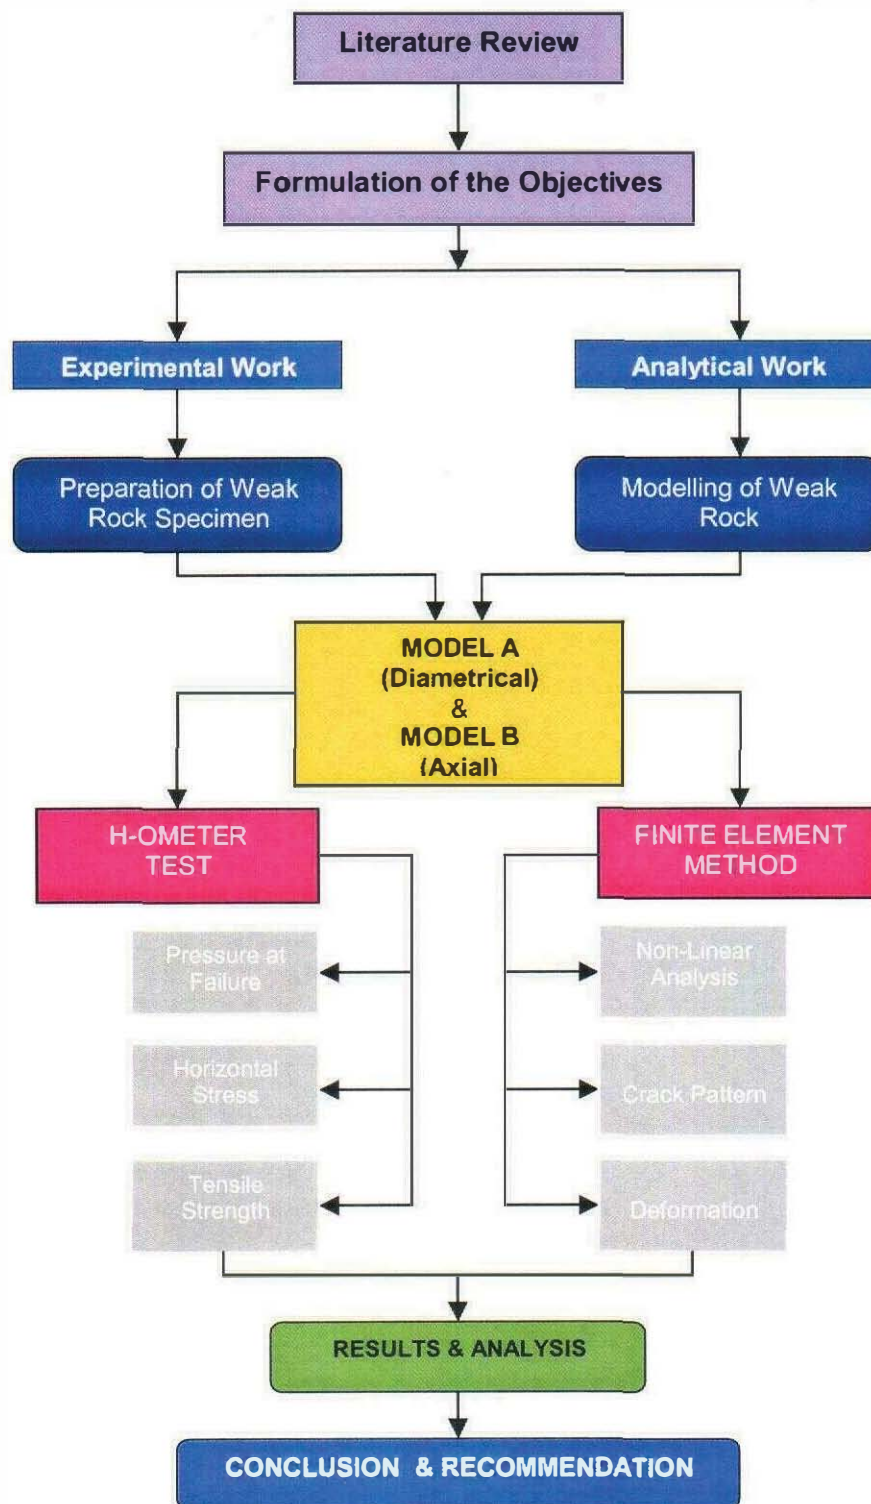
Literature Review

Formulation of the Objectives

Experimental Work

Analytical Work

Preparation of Weak Rock Specimen

Modelling of Weak Rock

MODEL A (Diametrical) & MODEL B (Axial)

H-OMETER TEST

FINITE ELEMENT METHOD

Pressure at Failure

Horizontal Stress

Tensile Strength

Non-Linear Analysis

Crack Pattern

Deformation

RESULTS & ANALYSIS

CONCLUSION & RECOMMENDATION